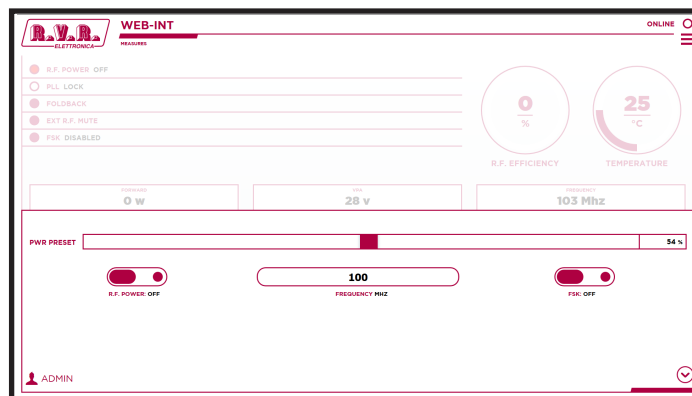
R.V.R. ELETTRONICA

WEB-INT
MEASURES

ONLINE

R.F. POWER OFF
PLL LOCK
FOLDBACK
EXT R.F. MUTE
FSK DISABLED

0
%
R.F. EFFICIENCY

25
°C
TEMPERATURE

FORWARD
0 w

VPA
28 v

FREQUENCY
103 Mhz

PWR PRESET

54 %

100

R.F. POWER: OFF

FREQUENCY MHZ

FSK: OFF

ADMIN